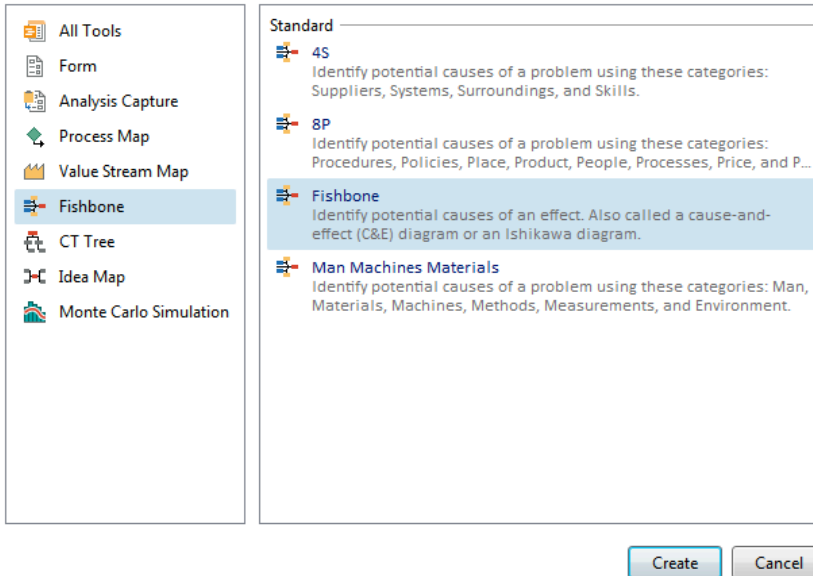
All Tools
Form
Analysis Capture
Process Map
Value Stream Map
Fishbone
CT Tree
Idea Map
Monte Carlo Simulation

Standard

4S
Identify potential causes of a problem using these categories: Suppliers, Systems, Surroundings, and Skills.

8P
Identify potential causes of a problem using these categories: Procedures, Policies, Place, Product, People, Processes, Price, and P...

Fishbone
Identify potential causes of an effect. Also called a cause-and-effect (C&E) diagram or an Ishikawa diagram.

Man Machines Materials
Identify potential causes of a problem using these categories: Man, Materials, Machines, Methods, Measurements, and Environment.

Create
Cancel